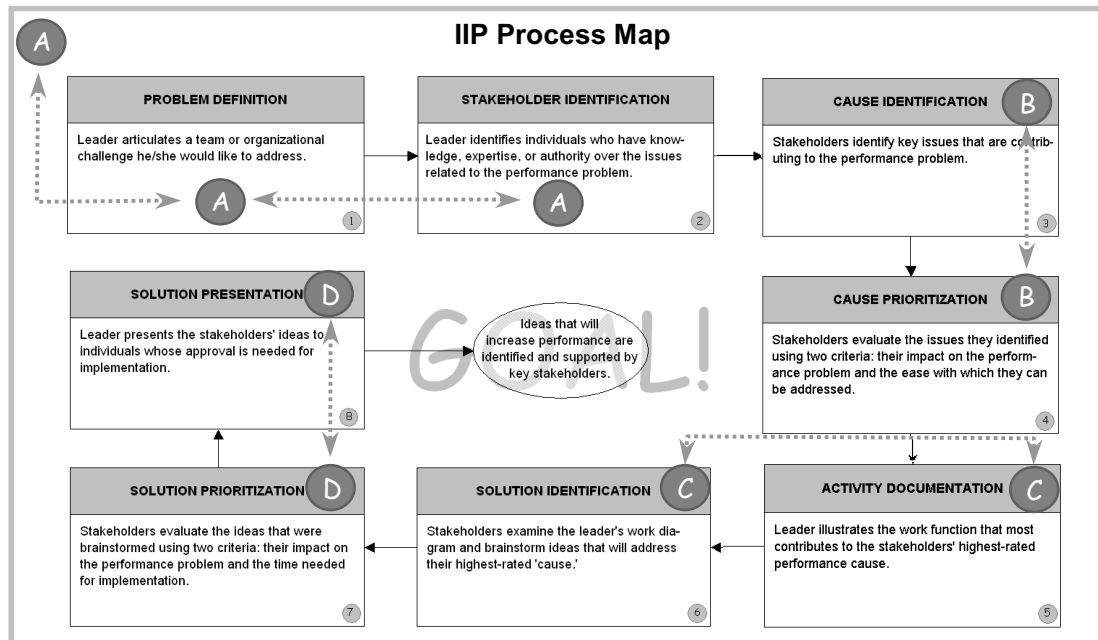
IIP Process Map

A

PROBLEM DEFINITION

Leader articulates a team or organizational challenge he/she would like to address.

A

1

STAKEHOLDER IDENTIFICATION

Leader identifies individuals who have knowledge, expertise, or authority over the issues related to the performance problem.

A

2

CAUSE IDENTIFICATION

B

Stakeholders identify key issues that are contributing to the performance problem.

3

CAUSE PRIORITIZATION

B

Stakeholders evaluate the issues they identified using two criteria: their impact on the performance problem and the ease with which they can be addressed.

4

SOLUTION PRESENTATION

D

Leader presents the stakeholders' ideas to individuals whose approval is needed for implementation.

8

GOAL!

Ideas that will increase performance are identified and supported by key stakeholders.

SOLUTION PRIORITIZATION

D

Stakeholders evaluate the ideas that were brainstormed using two criteria: their impact on the performance problem and the time needed for implementation.

7

SOLUTION IDENTIFICATION

C

Stakeholders examine the leader's work diagram and brainstorm ideas that will address their highest-rated 'cause.'

6

ACTIVITY DOCUMENTATION

C

Leader illustrates the work function that most contributes to the stakeholders' highest-rated performance cause.

5